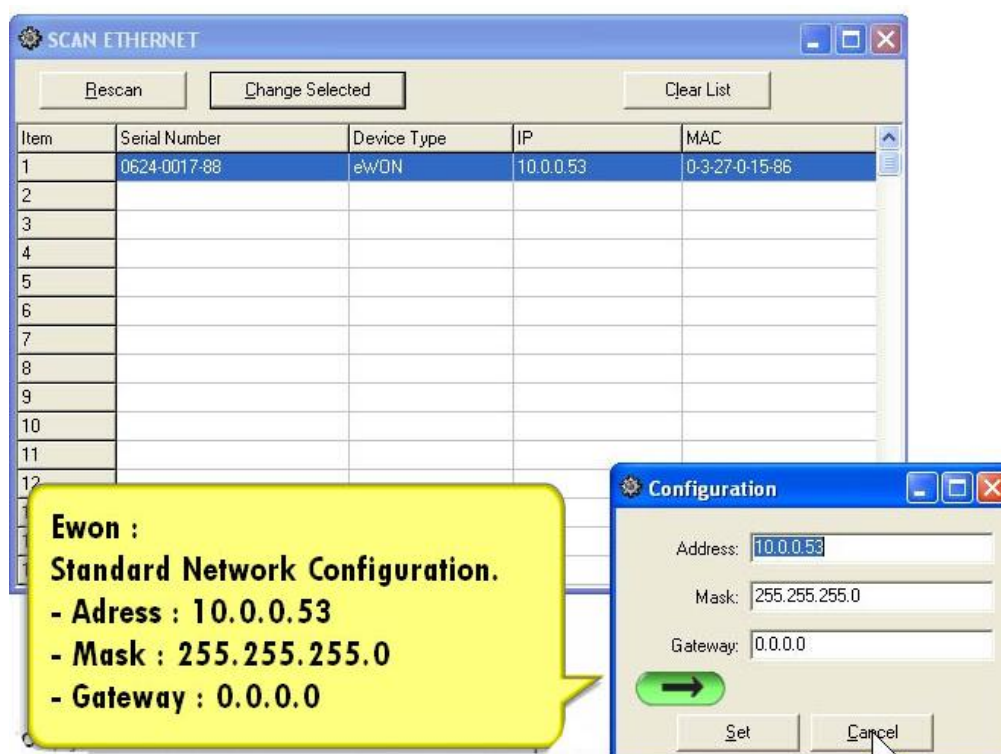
SCAN ETHERNET

Rescan | Change Selected | Clear List

| Item | Serial Number | Device Type | IP | MAC |
|---|---|---|---|---|
| 1 | 0624-0017-88 | eWON | 10.0.0.53 | 0-3-27-0-15-86 |
| 2 | | | | |
| 3 | | | | |
| 4 | | | | |
| 5 | | | | |
| 6 | | | | |
| 7 | | | | |
| 8 | | | | |
| 9 | | | | |
| 10 | | | | |
| 11 | | | | |
| 12 | | | | |

Ewon :
Standard Network Configuration.
- Adress : 10.0.0.53
- Mask : 255.255.255.0
- Gateway : 0.0.0.0

Configuration

Address: 10.0.0.53

Mask: 255.255.255.0

Gateway: 0.0.0.0

Set | Cancel